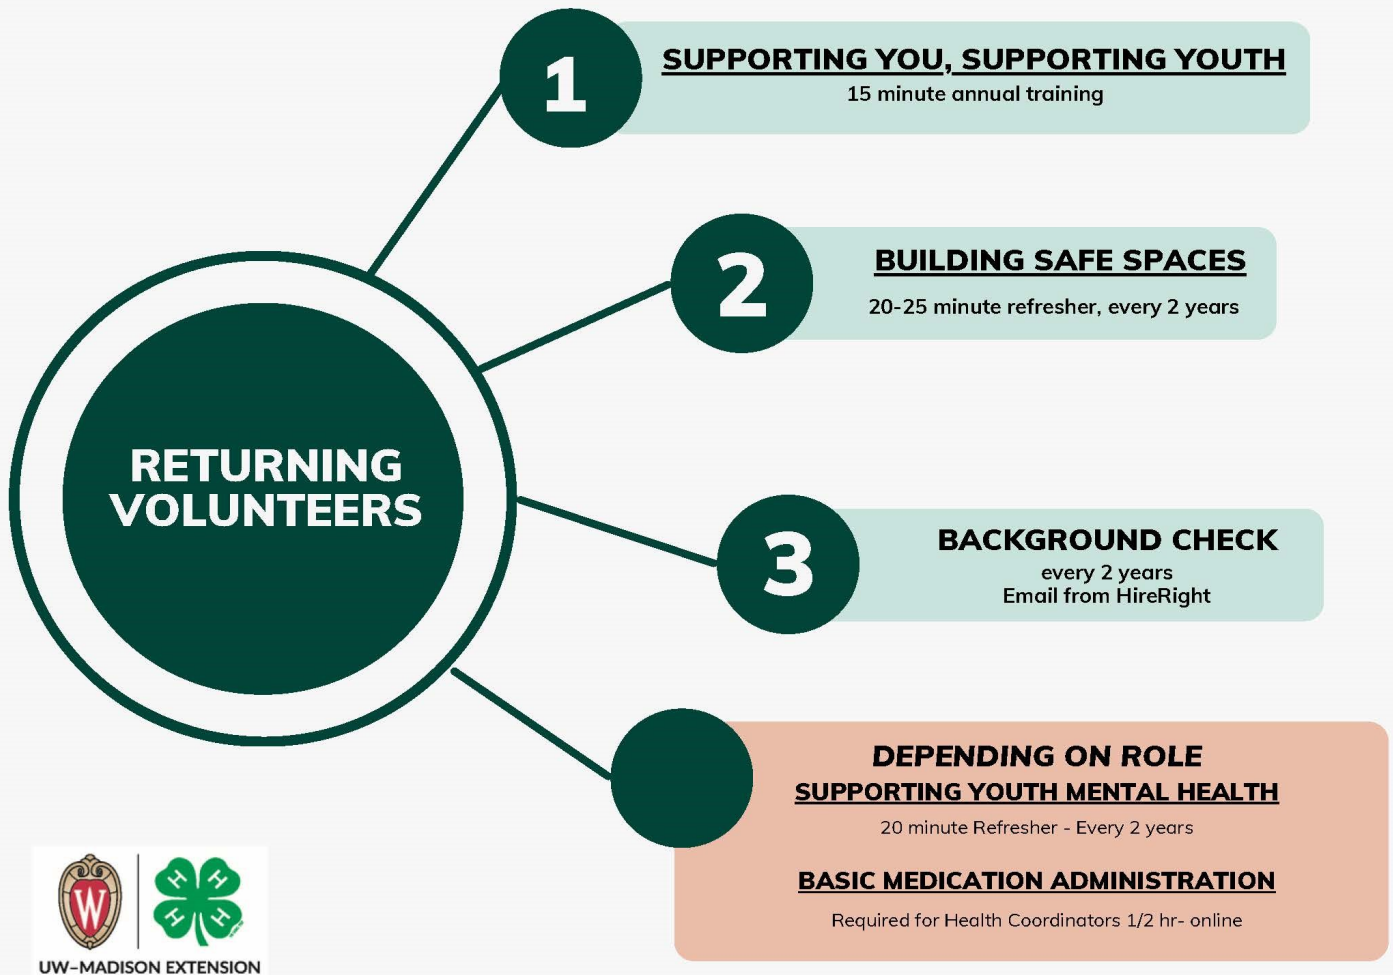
RETURNING VOLUNTEERS

1
SUPPORTING YOU, SUPPORTING YOUTH
15 minute annual training

2
BUILDING SAFE SPACES
20-25 minute refresher, every 2 years

3
BACKGROUND CHECK
every 2 years
Email from HireRight

DEPENDING ON ROLE
SUPPORTING YOUTH MENTAL HEALTH
20 minute Refresher - Every 2 years

BASIC MEDICATION ADMINISTRATION
Required for Health Coordinators 1/2 hr- online

W
H H H H
UW-MADISON EXTENSION